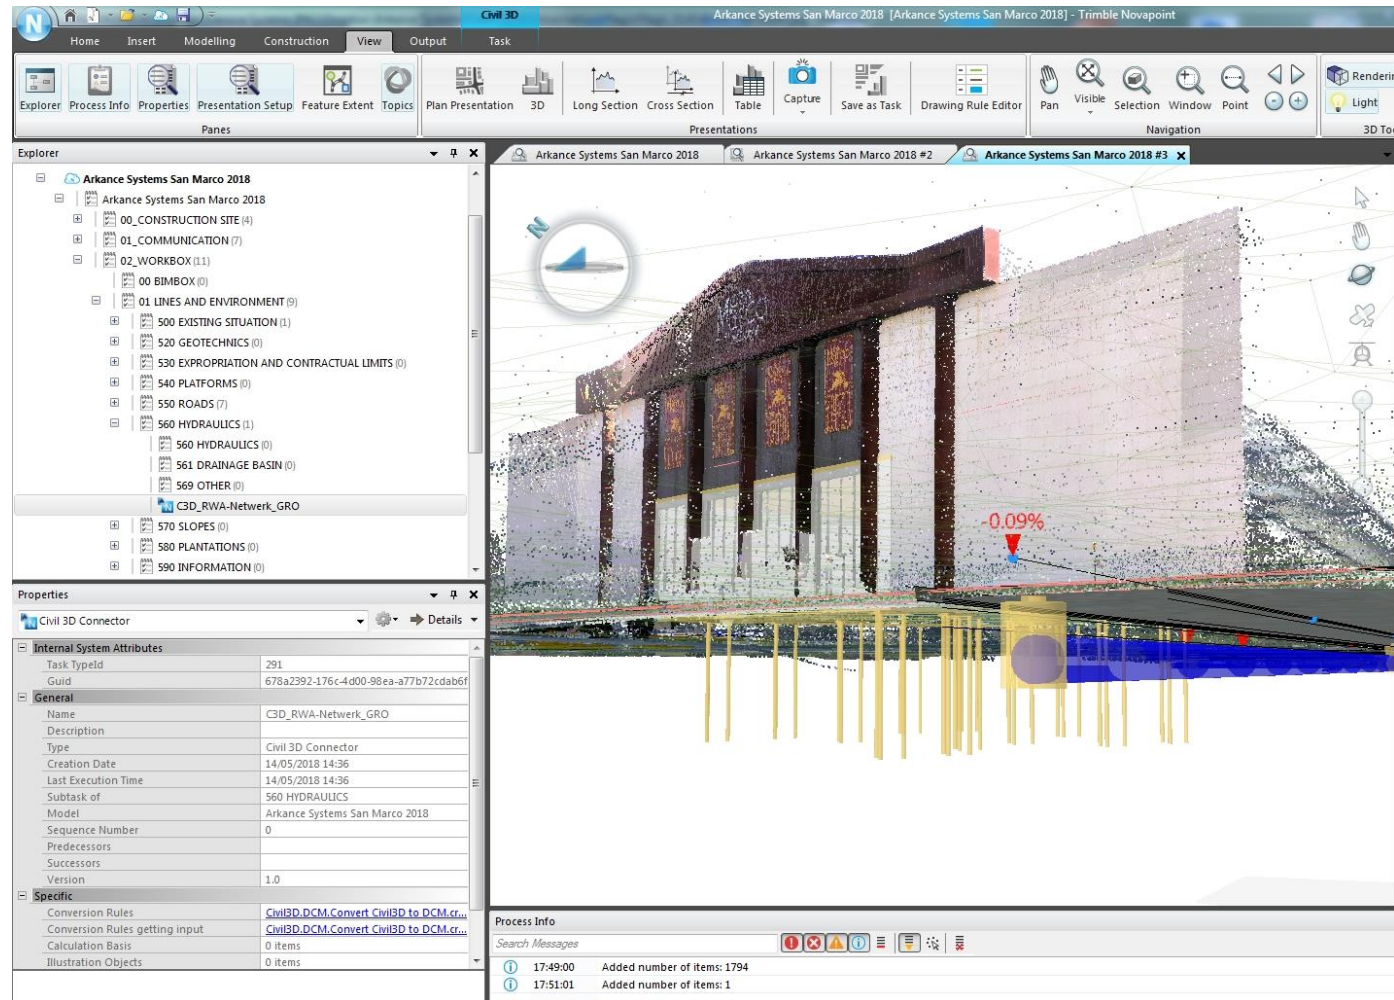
Civil 3D

Arkance Systems San Marco 2018 [Arkance Systems San Marco 2018] - Trimble Novapoint

Home Insert Modelling Construction View Output Task

Explorer Process Info Properties Presentation Setup Feature Extent Topics
Panes

Plan Presentation 3D Long Section Cross Section Table Capture Save as Task Drawing Rule Editor
Presentations

Pan Visible Selection Window Point
Navigation

Renderi
Light
3D To

Explorer

Arkance Systems San Marco 2018
Arkance Systems San Marco 2018
00_CONSTRUCTION SITE (4)
01_COMMUNICATION (7)
02_WORKBOX (11)
00 BIMBOX (0)
01 LINES AND ENVIRONMENT (9)
500 EXISTING SITUATION (1)
520 GEOTECHNICS (0)
530 EXPROPRIATION AND CONTRACTUAL LIMITS (0)
540 PLATFORMS (0)
550 ROADS (7)
560 HYDRAULICS (1)
560 HYDRAULICS (0)
561 DRAINAGE BASIN (0)
569 OTHER (0)
C3D_RWA-Netwerk_GRO
570 SLOPES (0)
580 PLANTATIONS (0)
590 INFORMATION (0)

Properties

Civil 3D Connector
Details

| Internal System Attributes | |
|---|---|
| Task TypeId | 291 |
| Guid | 678a2392-176c-4d00-98ea-a77b72cdab6f |
| General | |
| Name | C3D_RWA-Netwerk_GRO |
| Description | |
| Type | Civil 3D Connector |
| Creation Date | 14/05/2018 14:36 |
| Last Execution Time | 14/05/2018 14:36 |
| Subtask of | 560 HYDRAULICS |
| Model | Arkance Systems San Marco 2018 |
| Sequence Number | 0 |
| Predecessors | |
| Successors | |
| Version | 1.0 |
| Specific | |
| Conversion Rules | Civil3D.DCM.Convert Civil3D to DCM.cr... |
| Conversion Rules getting input | Civil3D.DCM.Convert Civil3D to DCM.cr... |
| Calculation Basis | 0 items |
| Illustration Objects | 0 items |

Arkance Systems San Marco 2018
Arkance Systems San Marco 2018 #2
Arkance Systems San Marco 2018 #3

-0.09%

Process Info

Search Messages

17:49:00 Added number of items: 1794
17:51:01 Added number of items: 1